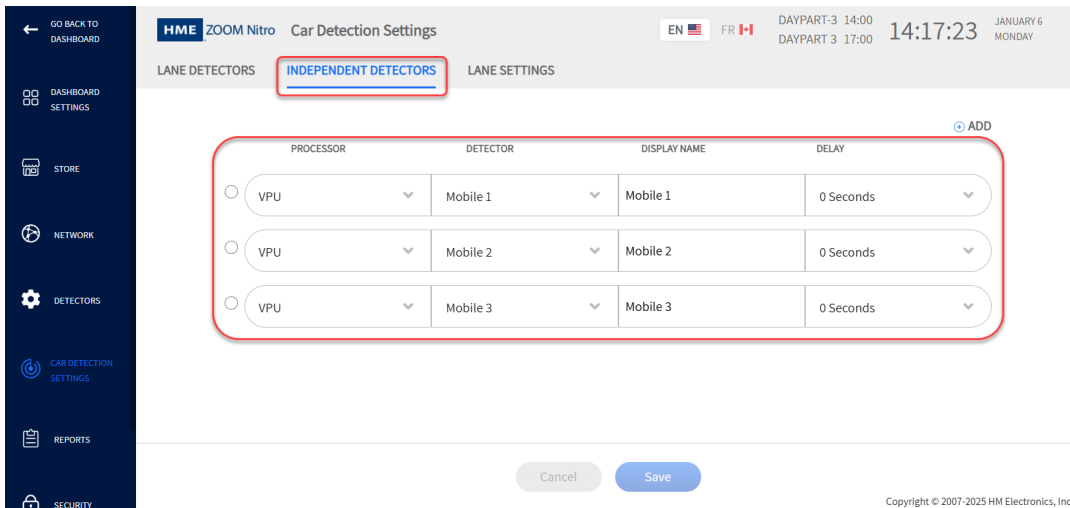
GO BACK TO DASHBOARD

DASHBOARD SETTINGS

STORE

NETWORK

DETECTORS

CAR DETECTION SETTINGS

REPORTS

SECURITY

HME ZOOM Nitro Car Detection Settings

EN FR

DAYPART-3 14:00
DAYPART 3 17:00

14:17:23

JANUARY 6
MONDAY

LANE DETECTORS INDEPENDENT DETECTORS LANE SETTINGS

ADD

| PROCESSOR | DETECTOR | DISPLAY NAME | DELAY |
|---|---|---|---|
| VPU | Mobile 1 | Mobile 1 | 0 Seconds |
| VPU | Mobile 2 | Mobile 2 | 0 Seconds |
| VPU | Mobile 3 | Mobile 3 | 0 Seconds |

Cancel Save

Copyright © 2007-2025 HM Electronics, Inc